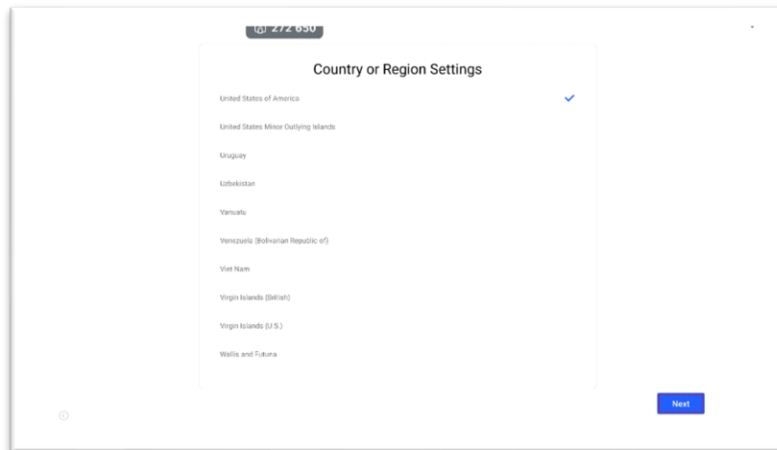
272 650

Country or Region Settings

United States of America

United States Minor Outlying Islands

Uruguay

Uzbekistan

Vanuatu

Venezuela (Bolivarian Republic of)

Viet Nam

Virgin Islands (British)

Virgin Islands (U.S.)

Wallis and Futuna

Next